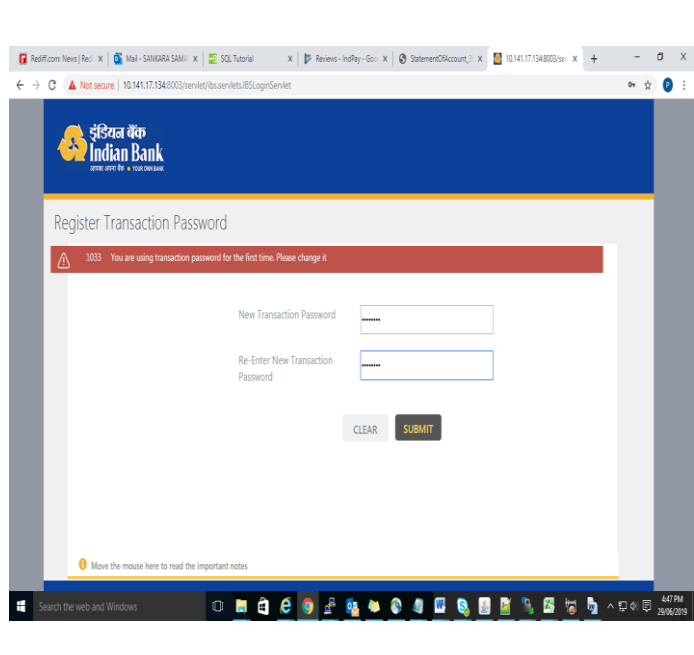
Rediff.com: News | Redi ×
Mail - SANKARA SAMI ×
SQL Tutorial ×
Reviews - IndPay - Goo ×
StatementOfAccount_3 ×
10.141.17.134:8003/ser ×
+

Not secure | 10.141.17.134:8003/servlet/ibs.servlets.IBSLoginServlet

इंडियन बैंक
Indian Bank
आपका अपना बैंक • YOUR OWN BANK

Register Transaction Password

1033 You are using transaction password for the first time. Please change it

New Transaction Password ••••••••

Re-Enter New Transaction Password ••••••••

CLEAR SUBMIT

Move the mouse here to read the important notes

Search the web and Windows

4:47 PM
29/06/2019